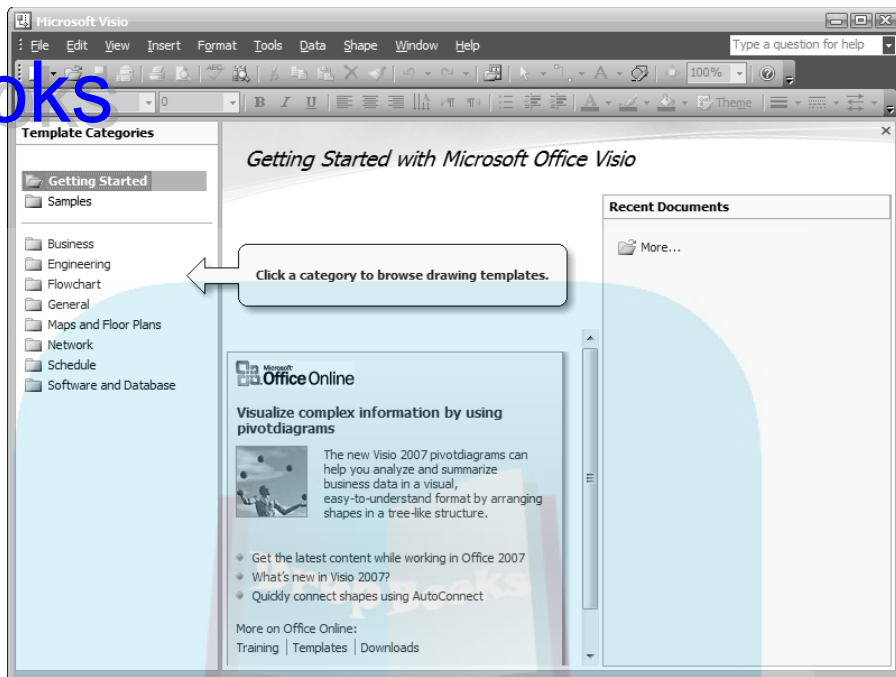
Microsoft Visio

File Edit View Insert Format Tools Data Shape Window Help

Type a question for help

oks

100%

0

Theme

Template Categories

Getting Started
Samples

Business
Engineering
Flowchart
General
Maps and Floor Plans
Network
Schedule
Software and Database

Getting Started with Microsoft Office Visio

Click a category to browse drawing templates.

Recent Documents

More...

Microsoft Office Online

Visualize complex information by using pivotdiagrams

The new Visio 2007 pivotdiagrams can help you analyze and summarize business data in a visual, easy-to-understand format by arranging shapes in a tree-like structure.

Get the latest content while working in Office 2007
What's new in Visio 2007?
Quickly connect shapes using AutoConnect

More on Office Online:
Training | Templates | Downloads